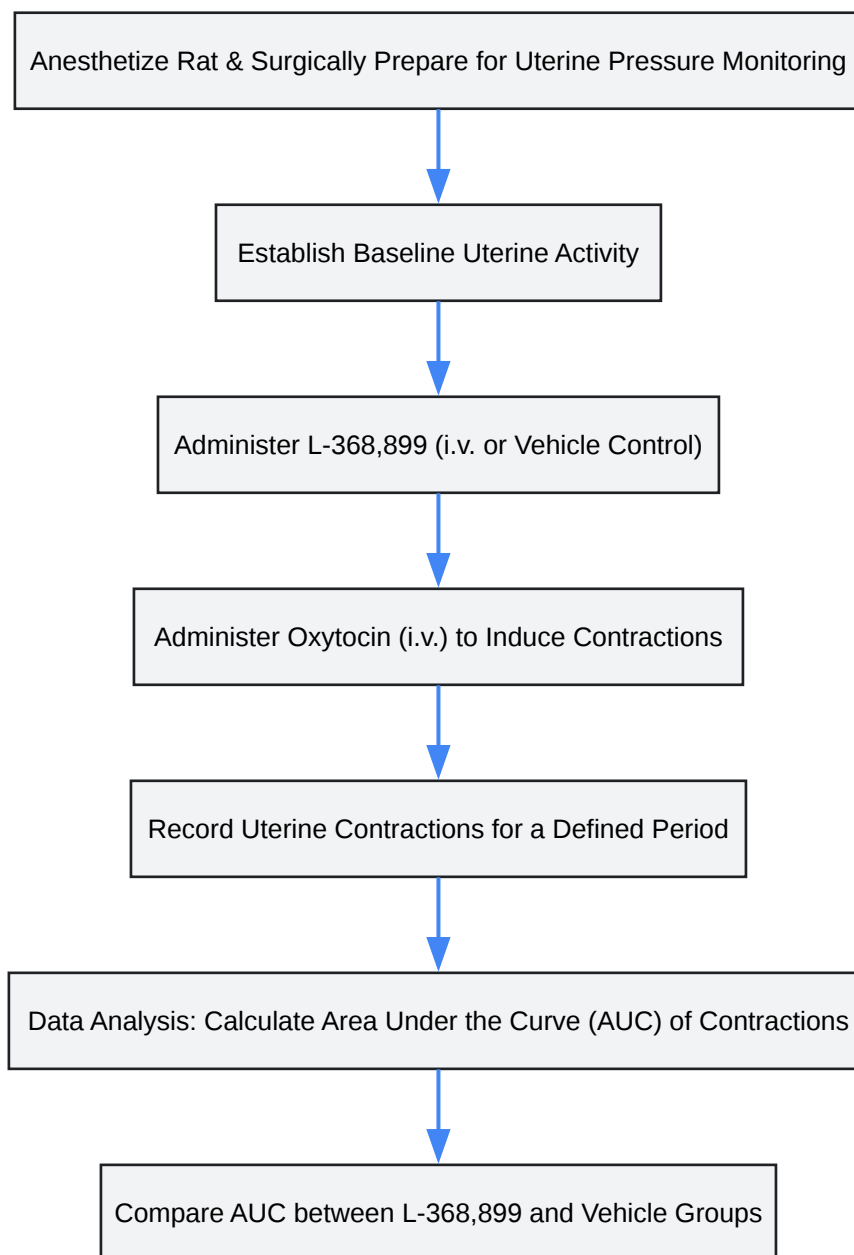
Anesthetize Rat & Surgically Prepare for Uterine Pressure Monitoring

Establish Baseline Uterine Activity

Administer L-368,899 (i.v. or Vehicle Control)

Administer Oxytocin (i.v.) to Induce Contractions

Record Uterine Contractions for a Defined Period

Data Analysis: Calculate Area Under the Curve (AUC) of Contractions

Compare AUC between L-368,899 and Vehicle Groups